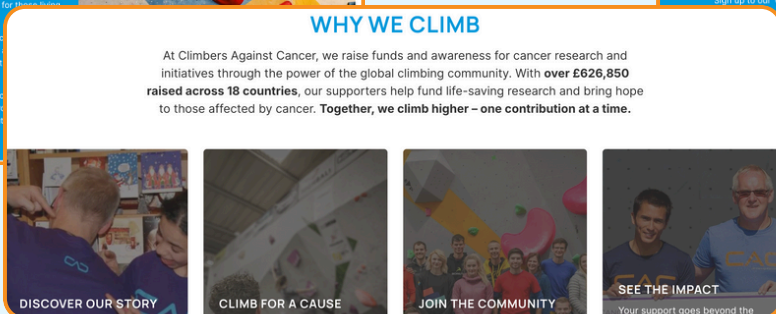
for those living

Sign up to our

WHY WE CLIMB

At Climbers Against Cancer, we raise funds and awareness for cancer research and initiatives through the power of the global climbing community. With **over £626,850 raised across 18 countries**, our supporters help fund life-saving research and bring hope to those affected by cancer. **Together, we climb higher – one contribution at a time.**

DISCOVER OUR STORY

CLIMB FOR A CAUSE

JOIN THE COMMUNITY

SEE THE IMPACT

Your support goes beyond the